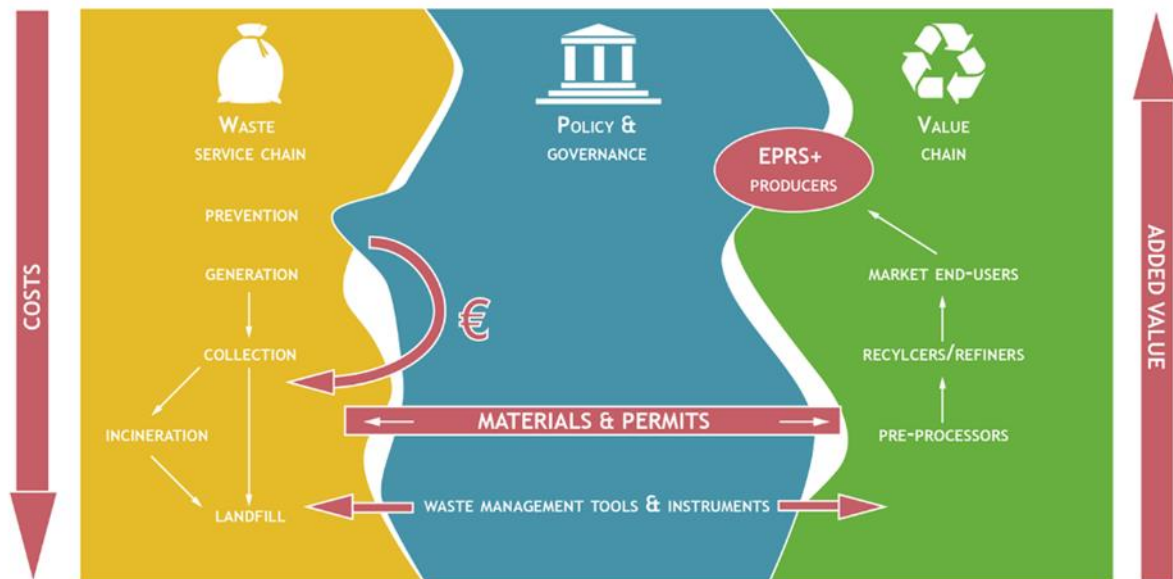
COSTS

WASTE
SERVICE CHAIN

PREVENTION

GENERATION

COLLECTION

INCINERATION

LANDFILL

POLICY &
GOVERNANCE

€

MATERIALS & PERMITS

WASTE MANAGEMENT TOOLS & INSTRUMENTS

VALUE
CHAIN

EPRS+
PRODUCERS

MARKET END-USERS

RECYLCERS/REFINERS

PRE-PROCESSORS

ADDED VALUE